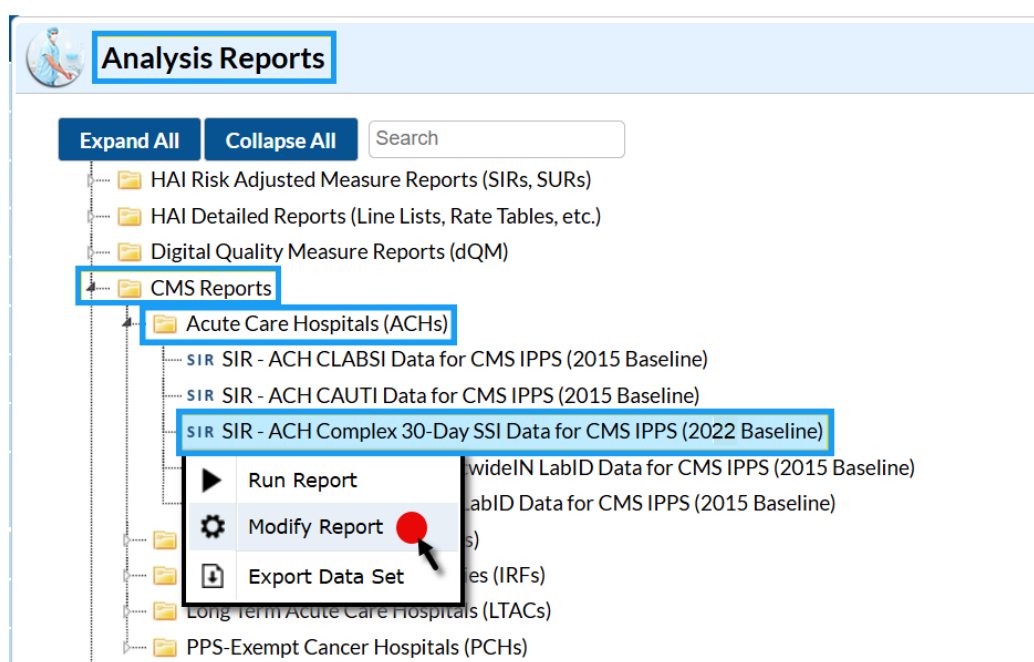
Analysis Reports

Expand All Collapse All Search

HAI Risk Adjusted Measure Reports (SIRs, SURs)
HAI Detailed Reports (Line Lists, Rate Tables, etc.)
Digital Quality Measure Reports (dQM)
CMS Reports
Acute Care Hospitals (ACHs)
SIR SIR - ACH CLABSI Data for CMS IPPS (2015 Baseline)
SIR SIR - ACH CAUTI Data for CMS IPPS (2015 Baseline)
SIR SIR - ACH Complex 30-Day SSI Data for CMS IPPS (2022 Baseline)
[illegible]wideIN LabID Data for CMS IPPS (2015 Baseline)
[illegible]LabID Data for CMS IPPS (2015 Baseline)

Run Report
Modify Report
Export Data Set

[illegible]s)
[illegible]ies (IRFs)
Long Term Acute Care Hospitals (LTACs)
PPS-Exempt Cancer Hospitals (PCHs)